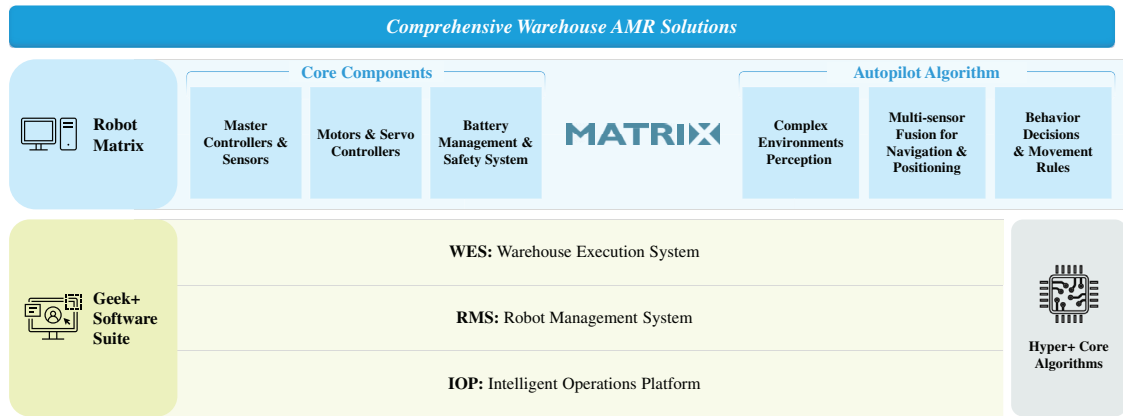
Comprehensive Warehouse AMR Solutions

Robot Matrix

Core Components

Master Controllers & Sensors

Motors & Servo Controllers

Battery Management & Safety System

MATRIX

Autopilot Algorithm

Complex Environments Perception

Multi-sensor Fusion for Navigation & Positioning

Behavior Decisions & Movement Rules

Geek+ Software Suite

WES: Warehouse Execution System

RMS: Robot Management System

IOP: Intelligent Operations Platform

Hyper+ Core Algorithms